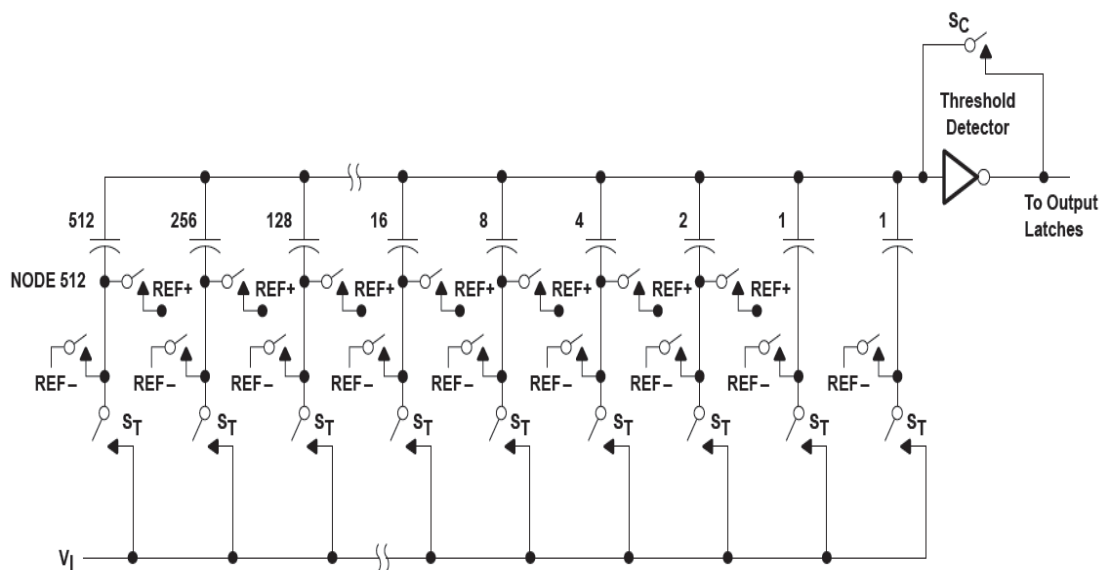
$S_C$

Threshold Detector

To Output Latches

512 256 128 16 8 4 2 1 1

NODE 512

REF+ REF+ REF+ REF+ REF+ REF+ REF+ REF+

REF– REF– REF– REF– REF– REF– REF– REF– REF–

$S_T$ $S_T$ $S_T$ $S_T$ $S_T$ $S_T$ $S_T$ $S_T$ $S_T$

$V_I$